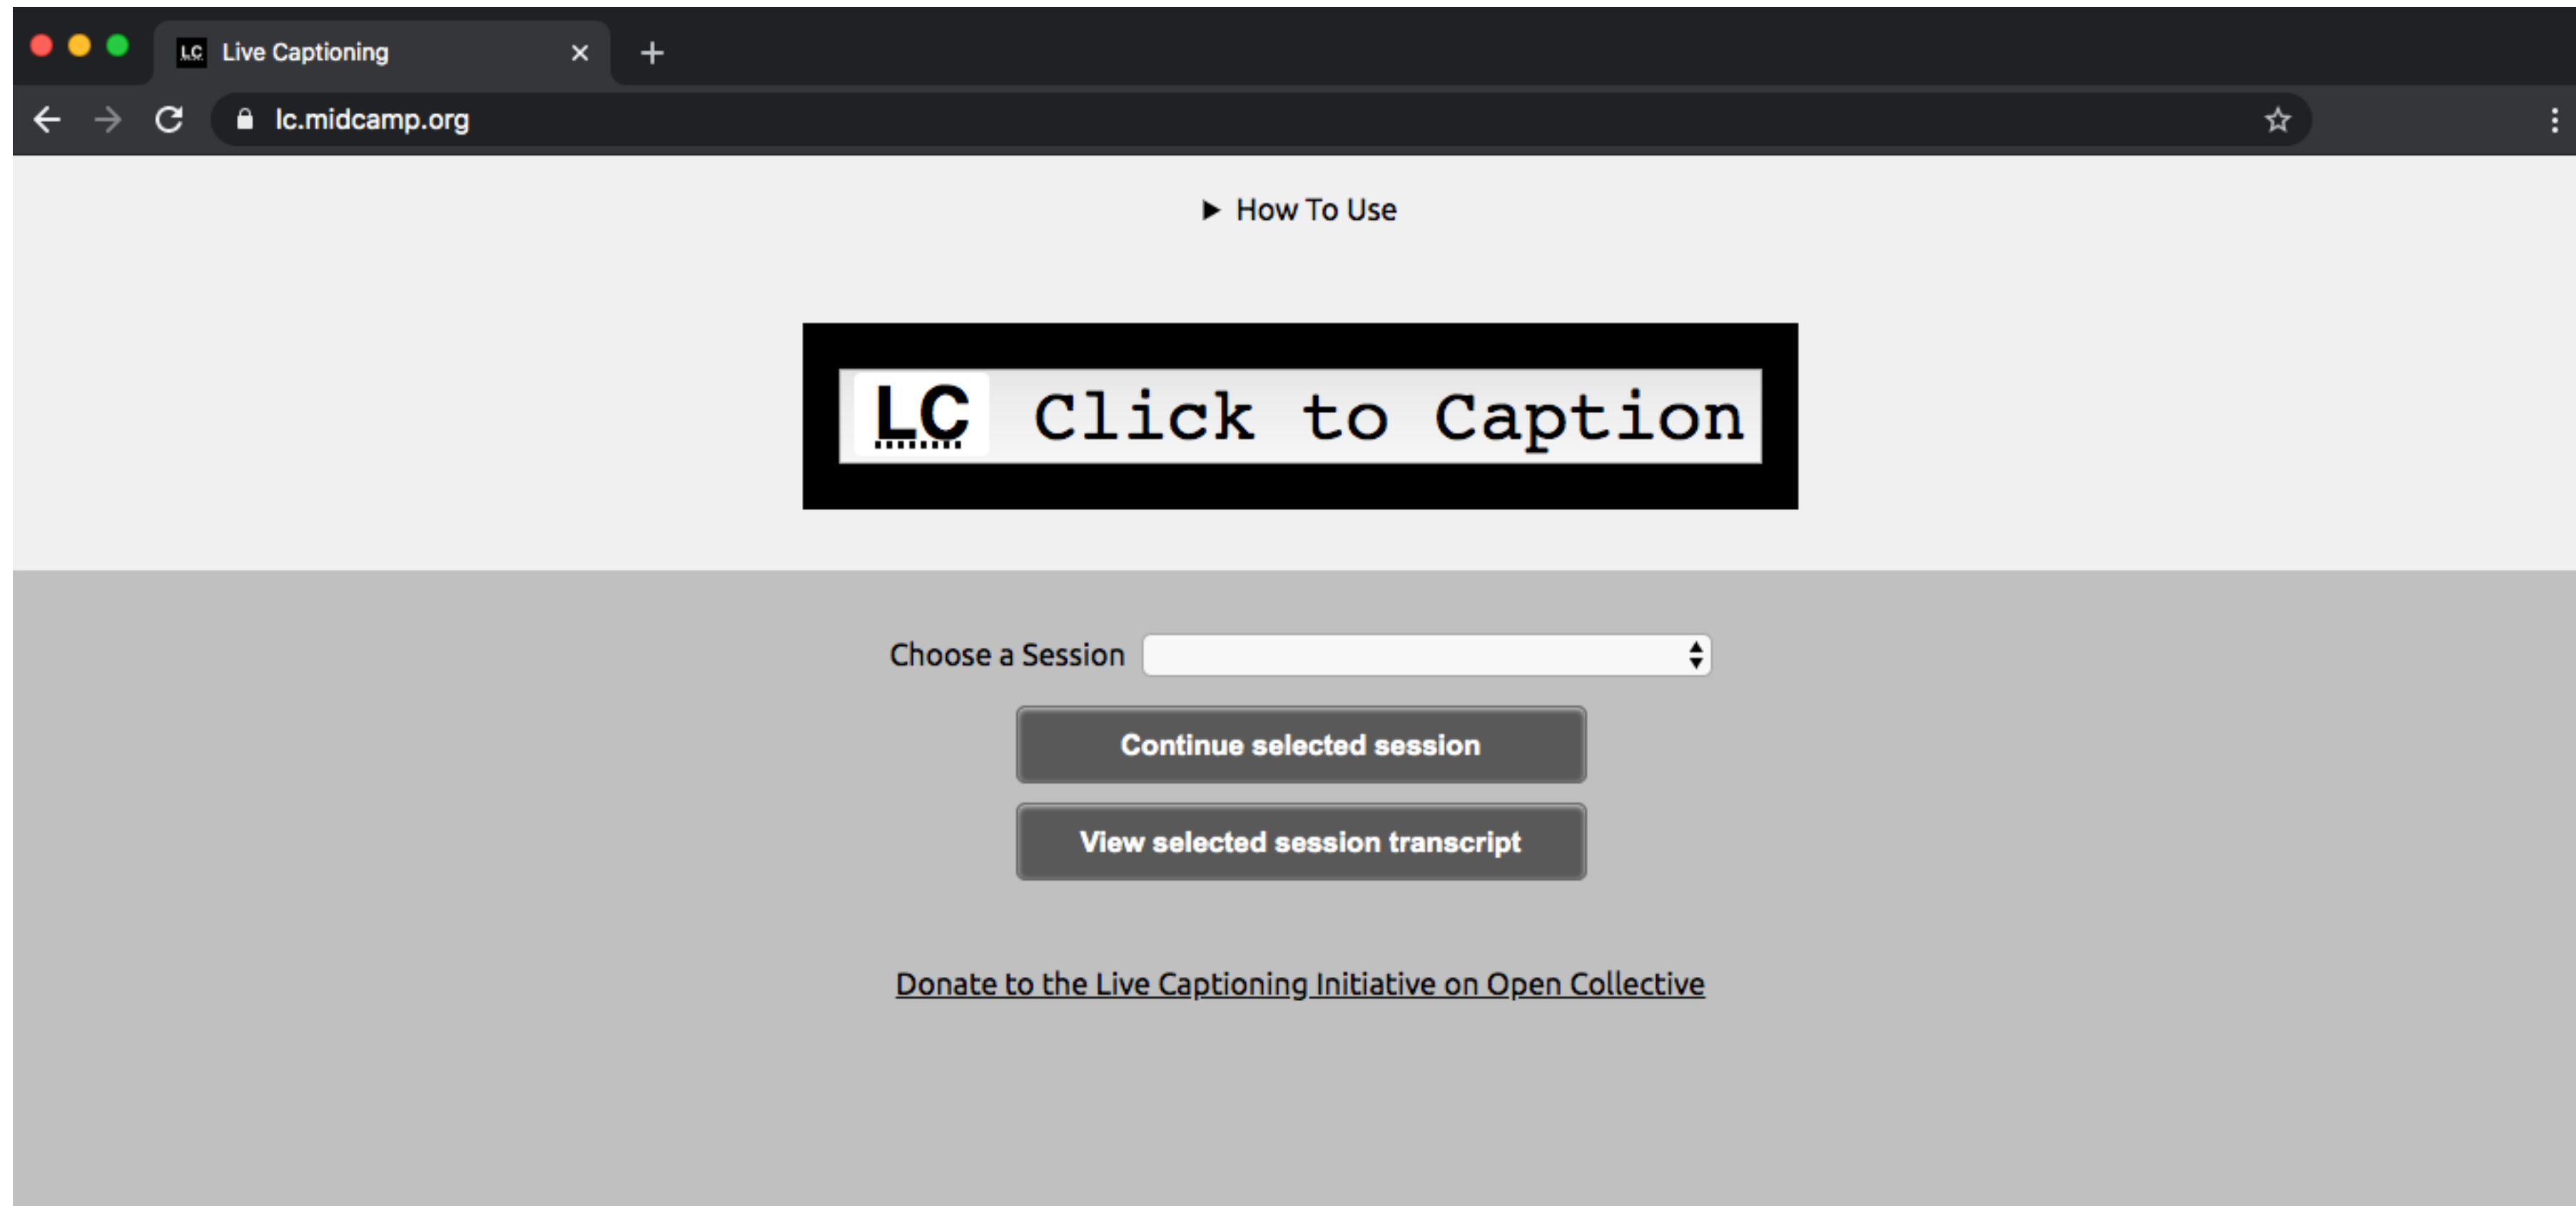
LC Live Captioning

lc.midcamp.org

▶ How To Use

LC Click to Caption

Choose a Session

Continue selected session

View selected session transcript

Donate to the Live Captioning Initiative on Open Collective